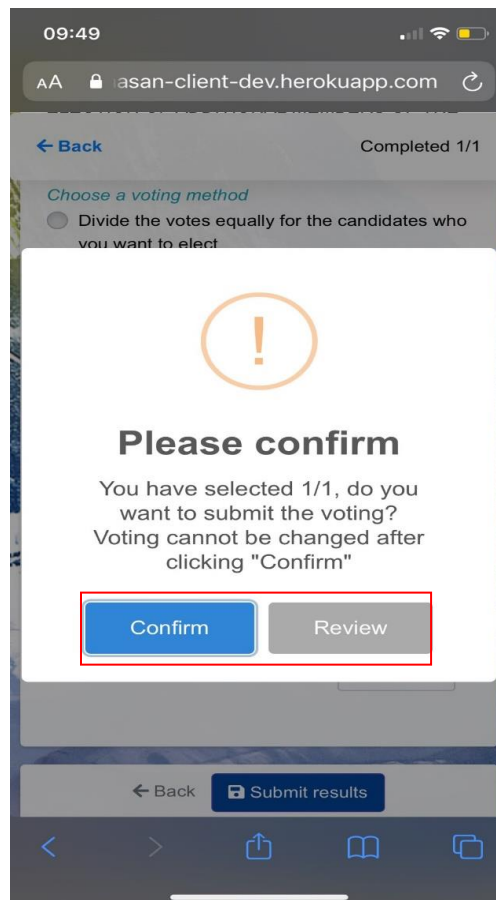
09:49

AA asan-client-dev.herokuapp.com

← Back

Completed 1/1

Choose a voting method

Divide the votes equally for the candidates who you want to elect

!

Please confirm

You have selected 1/1, do you want to submit the voting? Voting cannot be changed after clicking "Confirm"

Confirm

Review

← Back

Submit results